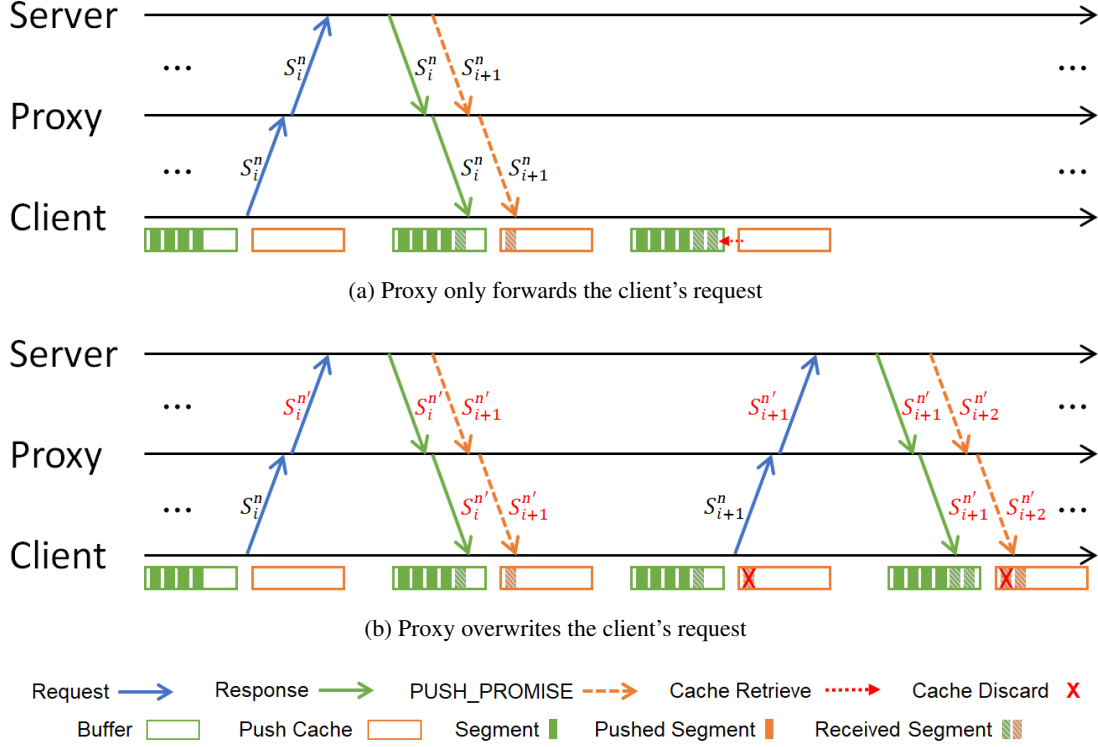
Server

...

Proxy

...

Client

$S_i^n$

$S_i^n$

$S_i^n$ $S_{i+1}^n$

$S_i^n$ $S_{i+1}^n$

...

...

(a) Proxy only forwards the client's request

Server

...

Proxy

...

Client

$S_i^{n'}$

$S_i^n$

$S_i^{n'}$ $S_{i+1}^{n'}$

$S_i^{n'}$ $S_{i+1}^{n'}$

$S_{i+1}^{n'}$

$S_{i+1}^n$

$S_{i+1}^{n'}$ $S_{i+2}^{n'}$

$S_{i+1}^{n'}$ $S_{i+2}^{n'}$

...

...

X

X

(b) Proxy overwrites the client's request

Request Response PUSH_PROMISE Cache Retrieve Cache Discard X

Buffer Push Cache Segment Pushed Segment Received Segment